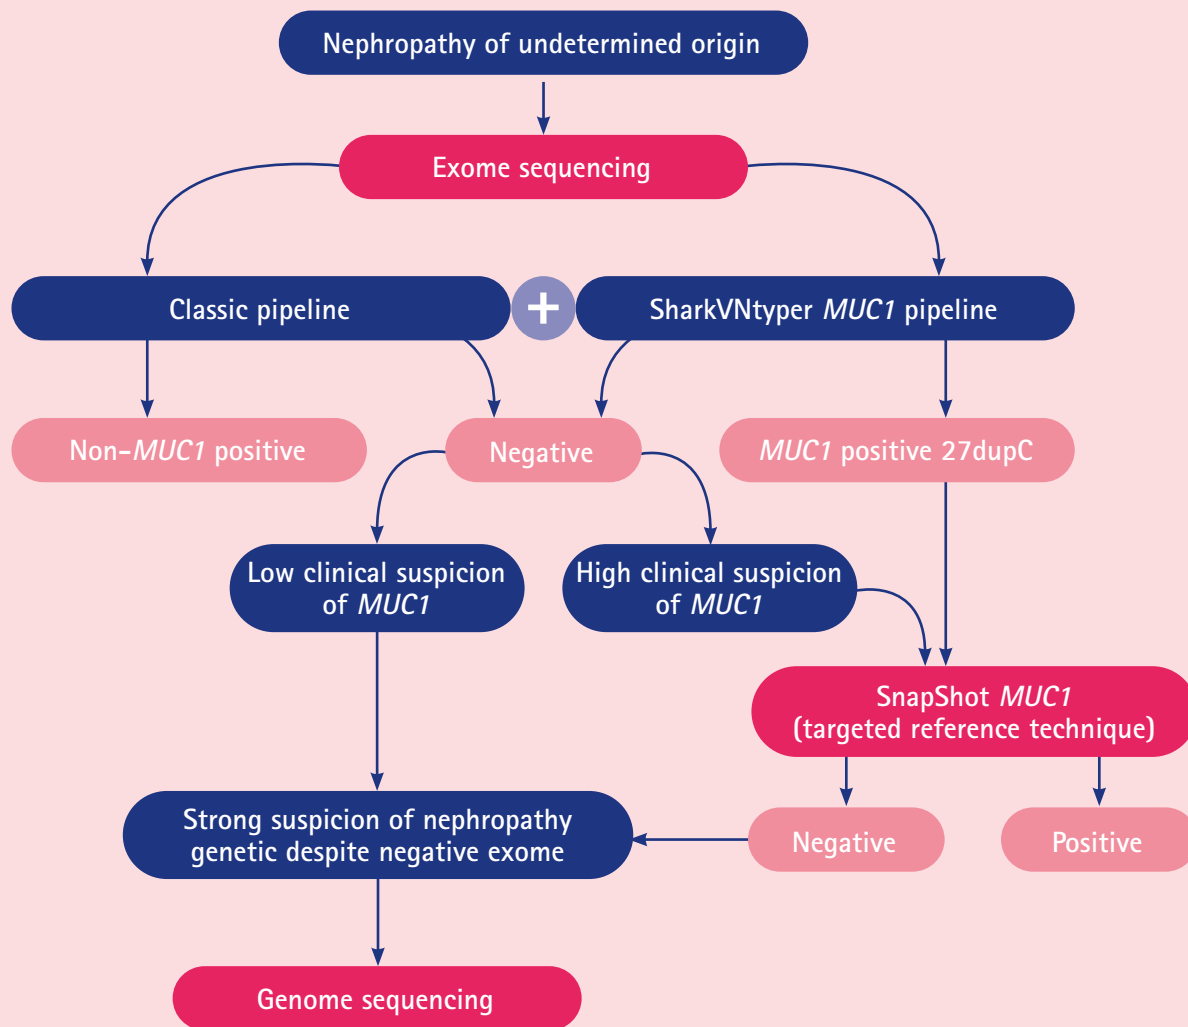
Nephropathy of undetermined origin

Exome sequencing

Classic pipeline

+

SharkVNtyper *MUC1* pipeline

Non-*MUC1* positive

Negative

*MUC1* positive 27dupC

Low clinical suspicion of *MUC1*

High clinical suspicion of *MUC1*

SnapShot *MUC1* (targeted reference technique)

Strong suspicion of nephropathy genetic despite negative exome

Negative

Positive

Genome sequencing